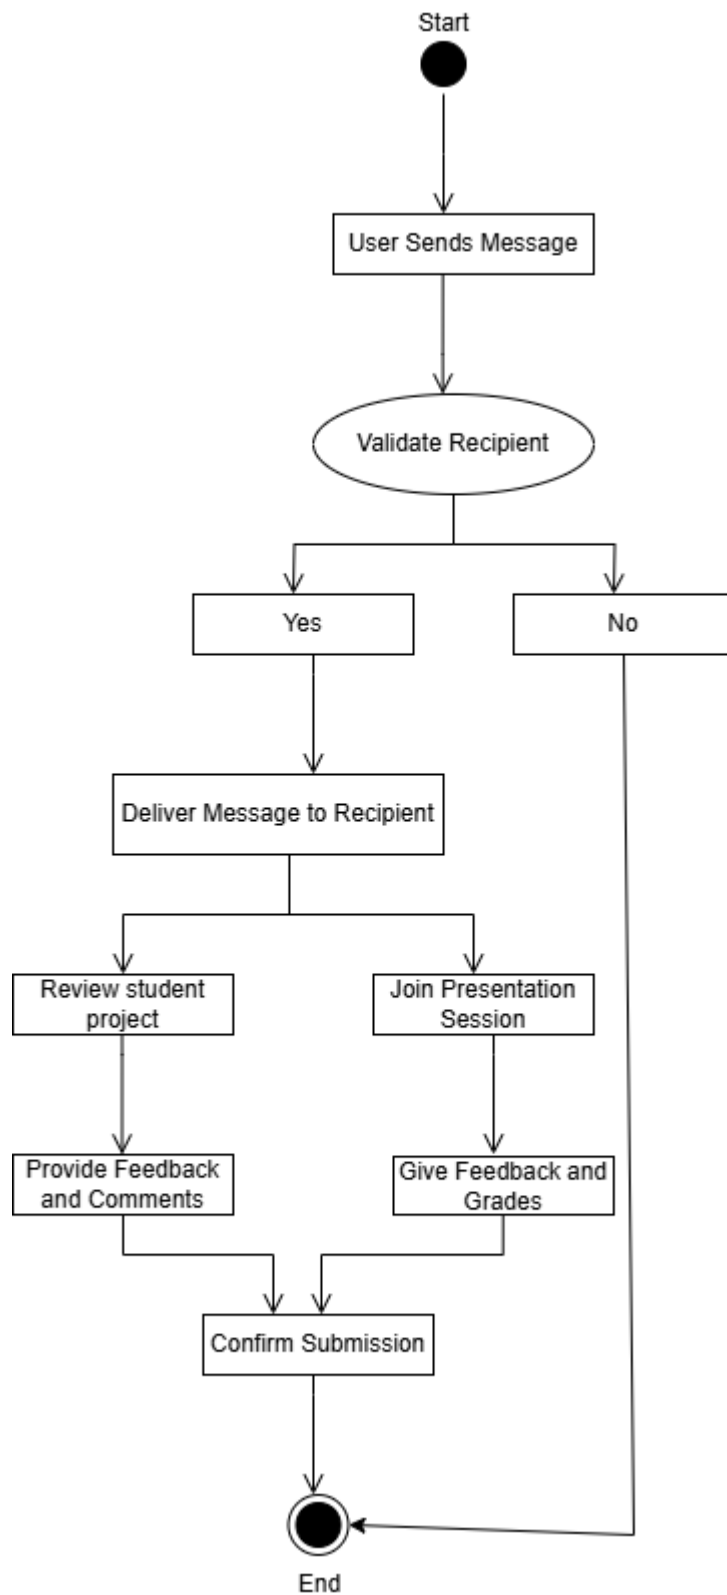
Start

User Sends Message

Validate Recipient

Yes

No

Deliver Message to Recipient

Review student project

Join Presentation Session

Provide Feedback and Comments

Give Feedback and Grades

Confirm Submission

End